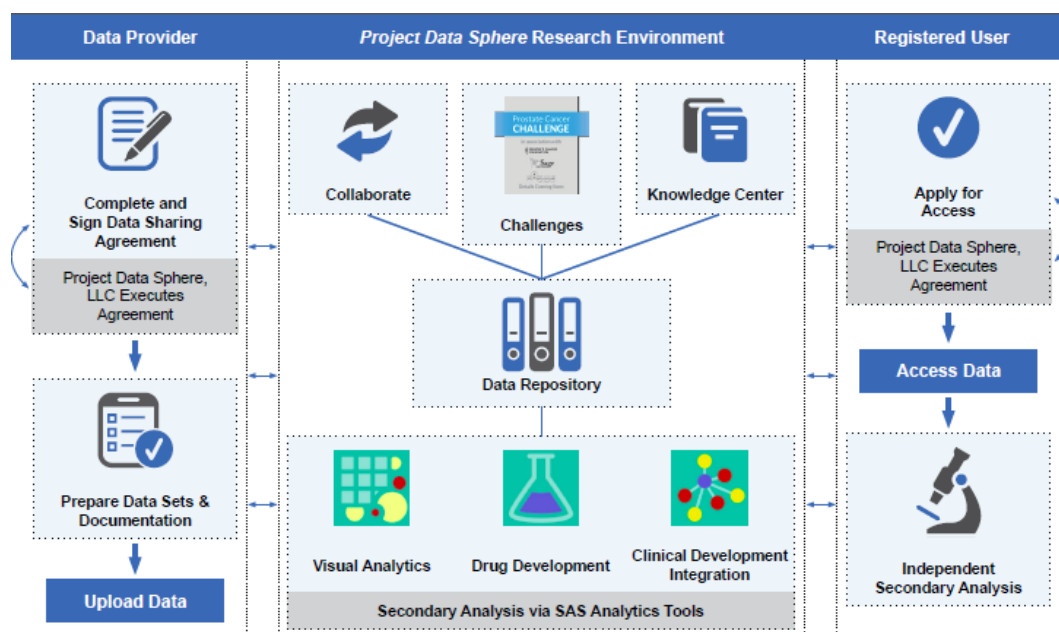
Data Provider

Project Data Sphere Research Environment

Registered User

Complete and Sign Data Sharing Agreement

Project Data Sphere, LLC Executes Agreement

Prepare Data Sets & Documentation

Upload Data

Collaborate

Prostate Cancer CHALLENGE

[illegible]

Challenges

Knowledge Center

Data Repository

Visual Analytics

Drug Development

Clinical Development Integration

Secondary Analysis via SAS Analytics Tools

Apply for Access

Project Data Sphere, LLC Executes Agreement

Access Data

Independent Secondary Analysis